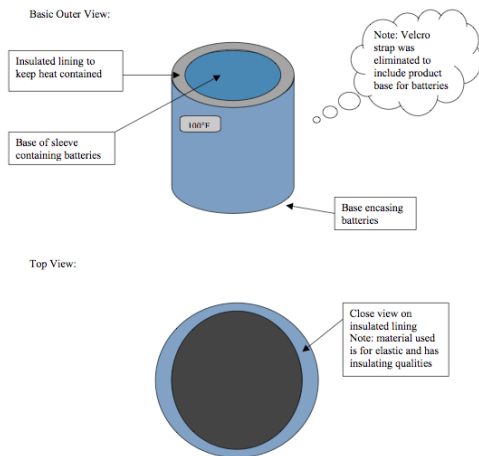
Basic Outer View:

Insulated lining to keep heat contained

Note: Velcro strap was eliminated to include product base for batteries

Base of sleeve containing batteries

100°F

Base encasing batteries

Top View:

Close view on insulated lining
Note: material used is for elastic and has insulating qualities